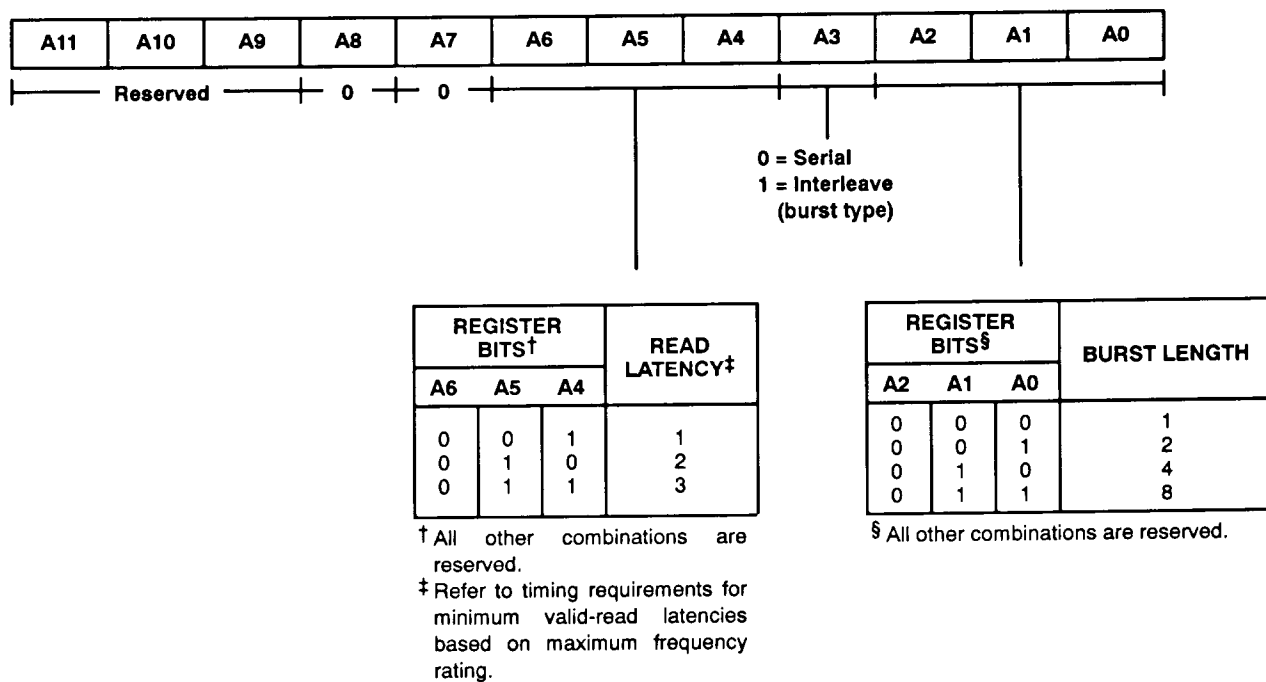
| A11 | A10 | A9 | A8 | A7 | A6 | A5 | A4 | A3 | A2 | A1 | A0 |
|---|---|---|---|---|---|---|---|---|---|---|---|

Reserved 0 0

0 = Serial
1 = Interleave
(burst type)

| REGISTER BITS† | | | READ LATENCY‡ |
|---|---|---|---|
| A6 | A5 | A4 | |
| 0 | 0 | 1 | 1 |
| 0 | 1 | 0 | 2 |
| 0 | 1 | 1 | 3 |

† All other combinations are reserved.
‡ Refer to timing requirements for minimum valid-read latencies based on maximum frequency rating.

| REGISTER BITS§ | | | BURST LENGTH |
|---|---|---|---|
| A2 | A1 | A0 | |
| 0 | 0 | 0 | 1 |
| 0 | 0 | 1 | 2 |
| 0 | 1 | 0 | 4 |
| 0 | 1 | 1 | 8 |

§ All other combinations are reserved.